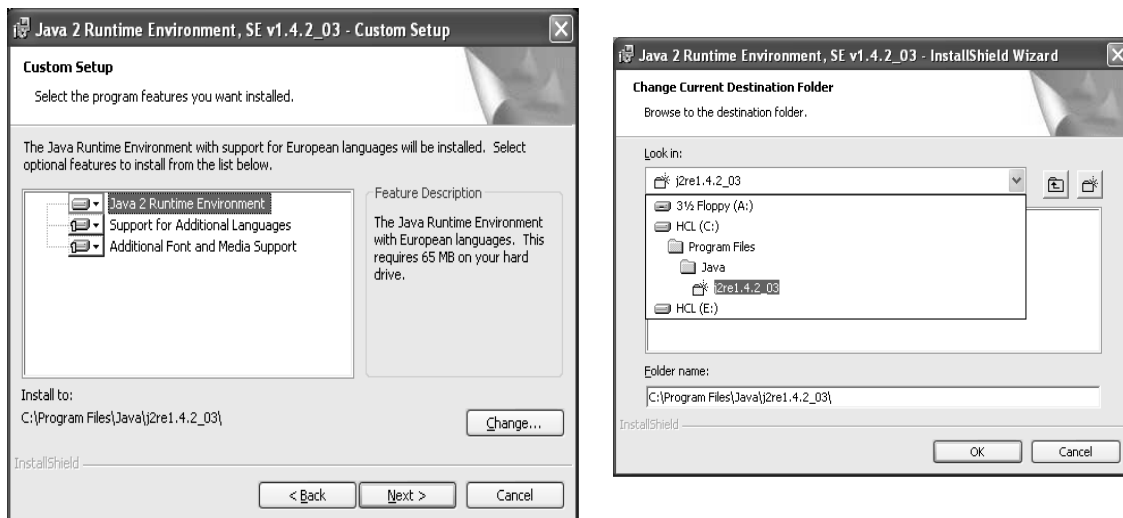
Java 2 Runtime Environment, SE v1.4.2_03 - Custom Setup

Custom Setup

Select the program features you want installed.

The Java Runtime Environment with support for European languages will be installed. Select optional features to install from the list below.

Java 2 Runtime Environment
Support for Additional Languages
Additional Font and Media Support

Feature Description

The Java Runtime Environment with European languages. This requires 65 MB on your hard drive.

Install to:
C:\Program Files\Java\j2re1.4.2_03\

Change...

InstallShield

< Back
Next >
Cancel

Java 2 Runtime Environment, SE v1.4.2_03 - InstallShield Wizard

Change Current Destination Folder

Browse to the destination folder.

Look in:

j2re1.4.2_03

3½ Floppy (A:)
HCL (C:)
Program Files
Java
j2re1.4.2_03
HCL (E:)

Folder name:

C:\Program Files\Java\j2re1.4.2_03\

InstallShield

OK
Cancel